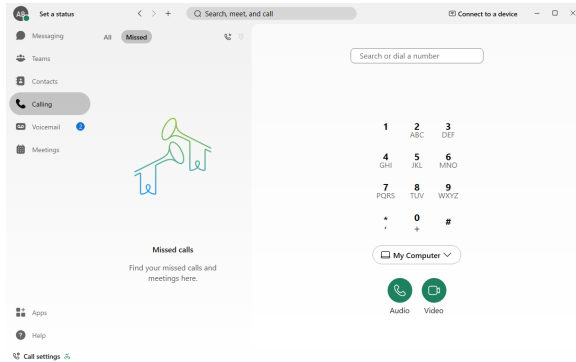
AB Set a status

Search, meet, and call

Connect to a device

Messaging

Teams

Contacts

Calling

Voicemail 2

Meetings

All Missed

Missed calls

Find your missed calls and meetings here.

Apps

Help

Call settings

Search or dial a number

| 1 | 2 ABC | 3 DEF |
|---|---|---|
| 4 GHI | 5 JKL | 6 MNO |
| 7 PQRS | 8 TUV | 9 WXYZ |
| * , | 0 + | # |

My Computer

Audio Video